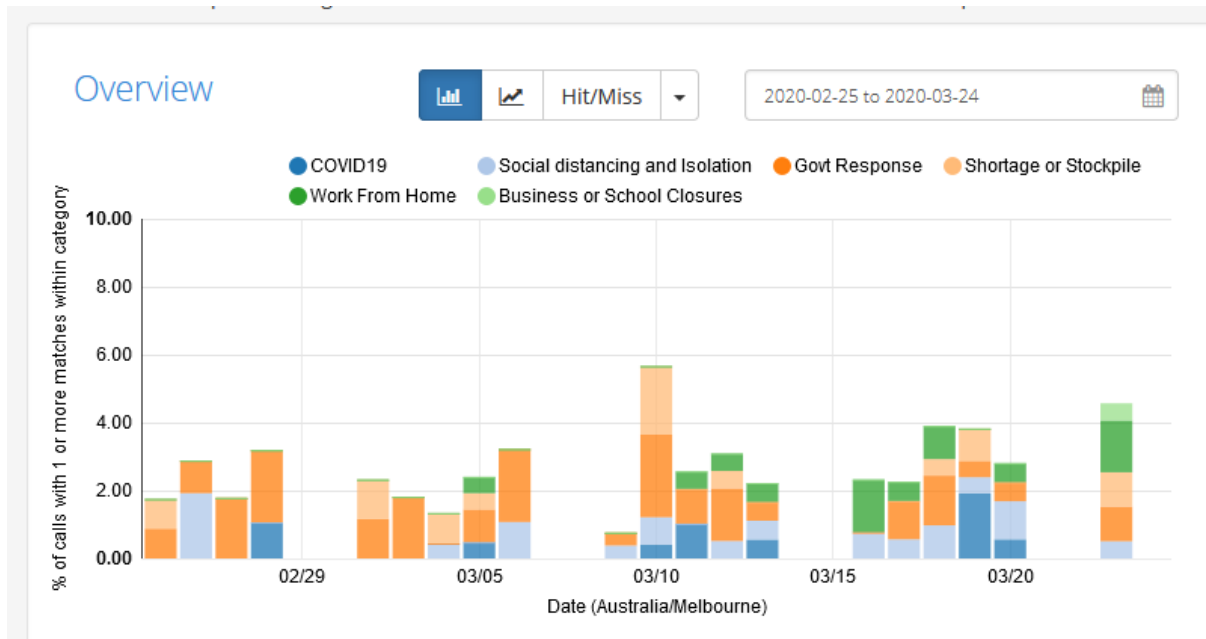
Overview

Hit/Miss

2020-02-25 to 2020-03-24

COVID19
Social distancing and Isolation
Govt Response
Shortage or Stockpile
Work From Home
Business or School Closures

% of calls with 1 or more matches within category

10.00
8.00
6.00
4.00
2.00
0.00

02/29
03/05
03/10
03/15
03/20

Date (Australia/Melbourne)